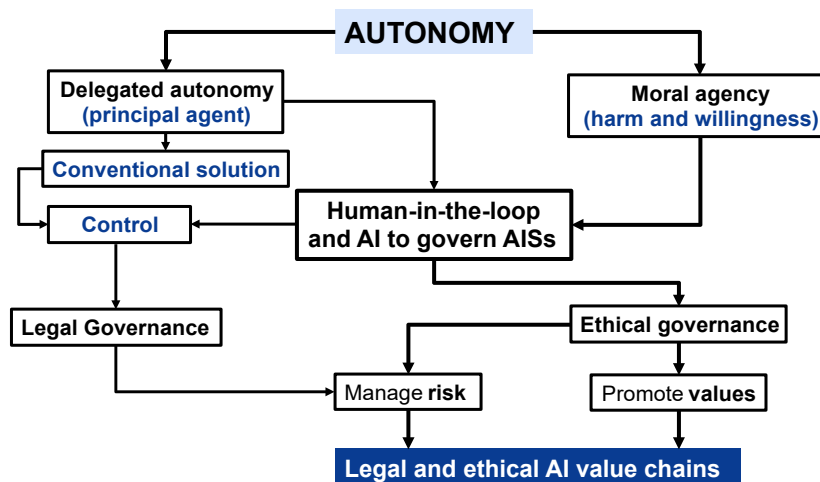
AUTONOMY

Delegated autonomy
(principal agent)

Moral agency
(harm and willingness)

Conventional solution

Control

Human-in-the-loop
and AI to govern AISs

Legal Governance

Ethical governance

Manage risk

Promote values

Legal and ethical AI value chains